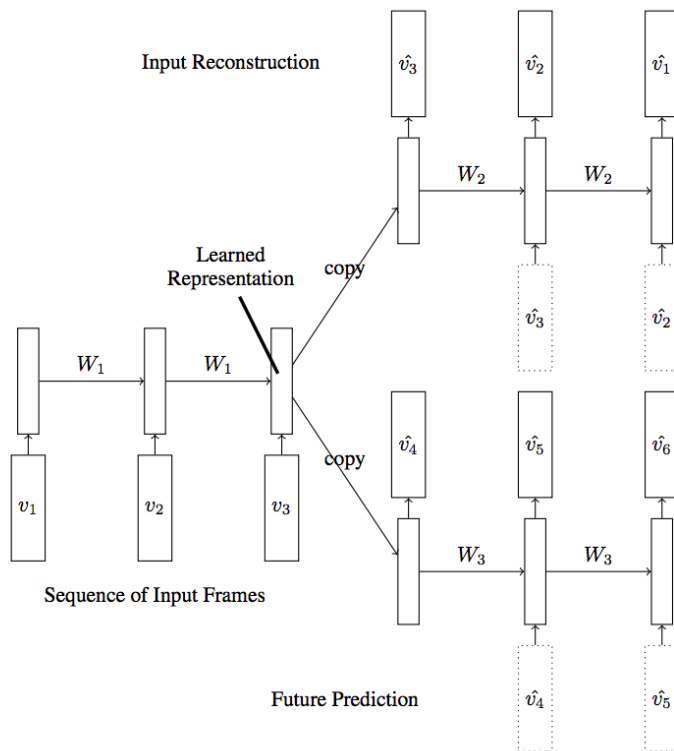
Input Reconstruction

$\hat{v}_3$

$\hat{v}_2$

$\hat{v}_1$

$W_2$

$W_2$

Learned Representation

copy

$\hat{v}_3$

$\hat{v}_2$

$W_1$

$W_1$

$\hat{v}_4$

$\hat{v}_5$

$\hat{v}_6$

copy

$v_1$

$v_2$

$v_3$

$W_3$

$W_3$

Sequence of Input Frames

Future Prediction

$\hat{v}_4$

$\hat{v}_5$